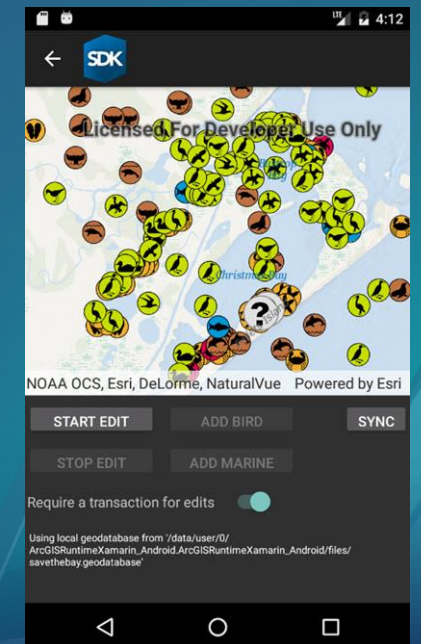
LTE 4:12

SDK

Licensed For Developer Use Only

Christmas Bay

NOAA OCS, Esri, DeLorme, NaturalVue Powered by Esri

START EDIT

ADD BIRD

SYNC

STOP EDIT

ADD MARINE

Require a transaction for edits

Using local geodatabase from '/data/user/0/ArcGISRuntimeXamarin_Android.ArcGISRuntimeXamarin_Android/files/savethebay.geodatabase'